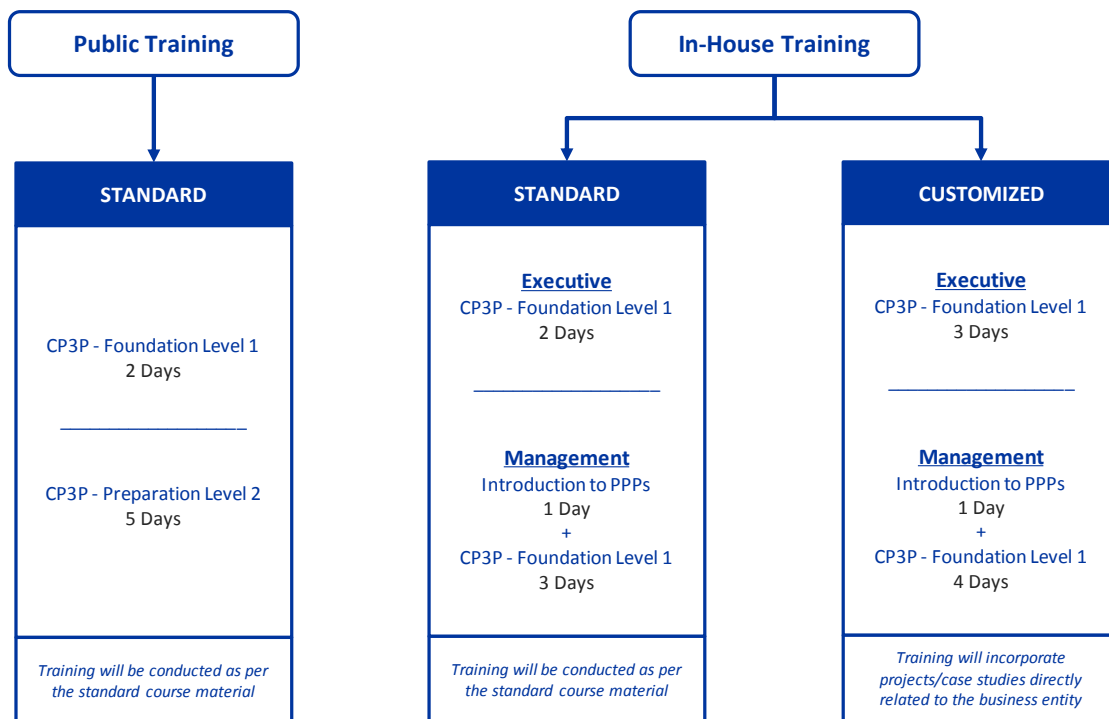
Public Training

In-House Training

STANDARD

CP3P - Foundation Level 1
2 Days

CP3P - Preparation Level 2
5 Days

Training will be conducted as per the standard course material

STANDARD

Executive
CP3P - Foundation Level 1
2 Days

Management
Introduction to PPPs
1 Day
+
CP3P - Foundation Level 1
3 Days

Training will be conducted as per the standard course material

CUSTOMIZED

Executive
CP3P - Foundation Level 1
3 Days

Management
Introduction to PPPs
1 Day
+
CP3P - Foundation Level 1
4 Days

Training will incorporate projects/case studies directly related to the business entity